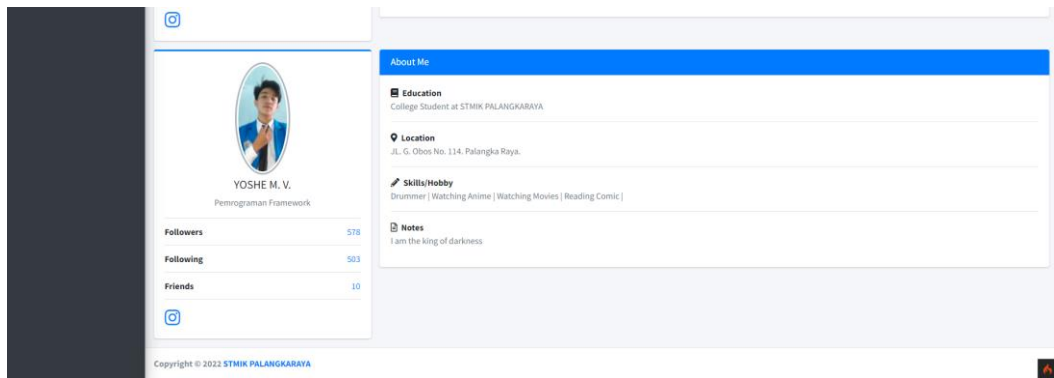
YOSHE M. V.

Pemrograman Framework

| Followers | 578 |
|---|---|
| Following | 503 |
| Friends | 10 |

About Me

Education
College Student at STMIK PALANGKARAYA

Location
JL. G. Obos No. 114. Palangka Raya.

Skills/Hobby
Drummer | Watching Anime | Watching Movies | Reading Comic |

Notes
I am the king of darkness

Copyright © 2022 STMIK PALANGKARAYA